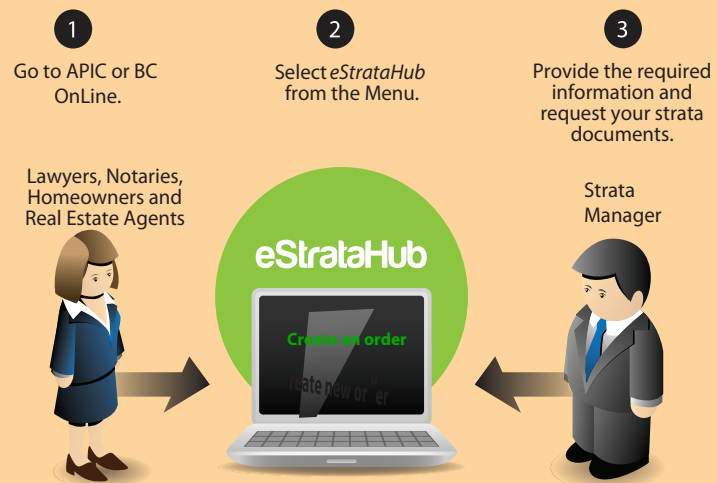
1

Go to APIC or BC OnLine.

2

Select *eStrataHub* from the Menu.

3

Provide the required information and request your strata documents.

Lawyers, Notaries, Homeowners and Real Estate Agents

eStrataHub

Strata Manager

Create an order

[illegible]reate new or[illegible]er